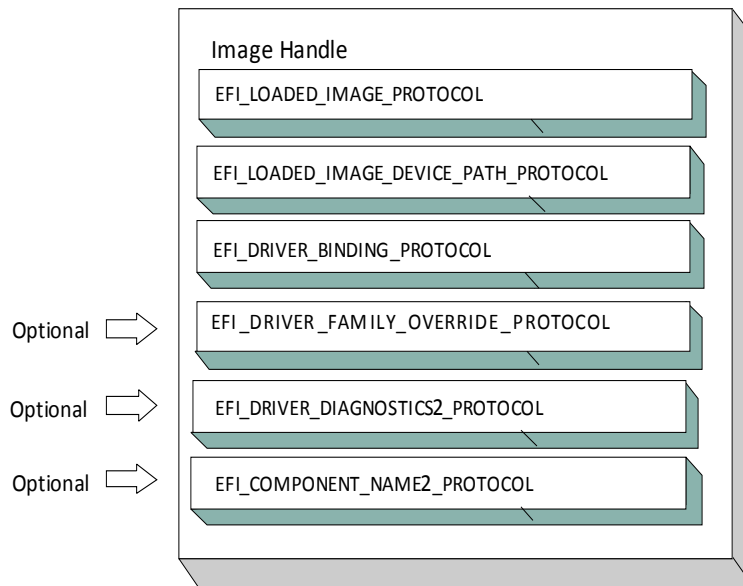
Image Handle

EFI_LOADED_IMAGE_PROTOCOL

EFI_LOADED_IMAGE_DEVICE_PATH_PROTOCOL

EFI_DRIVER_BINDING_PROTOCOL

Optional

EFI_DRIVER_FAMILY_OVERRIDE_PROTOCOL

Optional

EFI_DRIVER_DIAGNOSTICS2_PROTOCOL

Optional

EFI_COMPONENT_NAME2_PROTOCOL